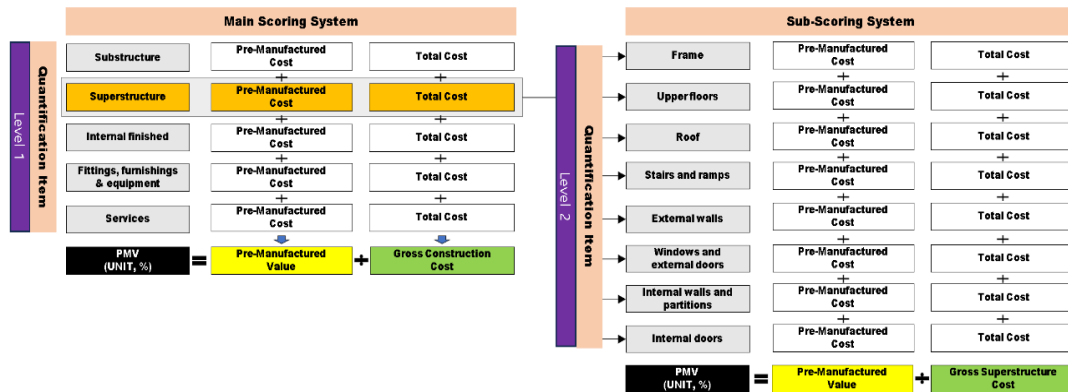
Main Scoring System

Level 1

Quantification Item

Substructure
Pre-Manufactured Cost
Total Cost
+
+
Superstructure
Pre-Manufactured Cost
Total Cost
+
+
Internal finished
Pre-Manufactured Cost
Total Cost
+
+
Fittings, furnishings & equipment
Pre-Manufactured Cost
Total Cost
+
+
Services
Pre-Manufactured Cost
Total Cost

PMV (UNIT, %)
=
Pre-Manufactured Value
÷
Gross Construction Cost

Sub-Scoring System

Level 2

Quantification Item

Frame
Pre-Manufactured Cost
Total Cost
+
+
Upper floors
Pre-Manufactured Cost
Total Cost
+
+
Roof
Pre-Manufactured Cost
Total Cost
+
+
Stairs and ramps
Pre-Manufactured Cost
Total Cost
+
+
External walls
Pre-Manufactured Cost
Total Cost
+
+
Windows and external doors
Pre-Manufactured Cost
Total Cost
+
+
Internal walls and partitions
Pre-Manufactured Cost
Total Cost
+
+
Internal doors
Pre-Manufactured Cost
Total Cost

PMV (UNIT, %)
=
Pre-Manufactured Value
÷
Gross Superstructure Cost